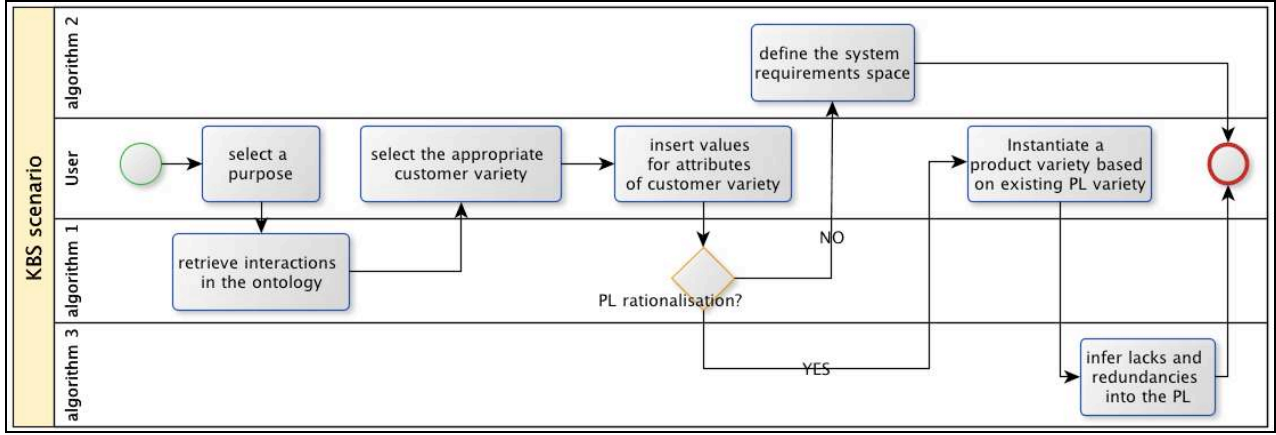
KBS scenario

algorithm 2

User

algorithm 1

algorithm 3

define the system requirements space

select a purpose

select the appropriate customer variety

insert values for attributes of customer variety

Instantiate a product variety based on existing PL variety

retrieve interactions in the ontology

NO

PL rationalisation?

YES

infer lacks and redundancies into the PL